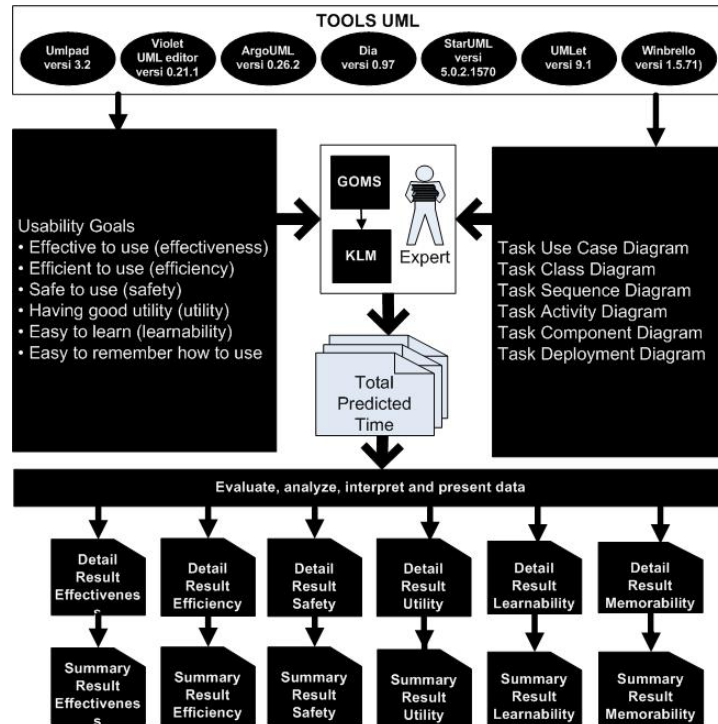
TOOLS UML

Umlpad versi 3.2

Violet UML editor versi 0.21.1

ArgoUML versi 0.26.2

Dia versi 0.97

StarUML versi 5.0.2.1570

UMLet versi 9.1

Winbrello versi 1.5.71)

Usability Goals
• Effective to use (effectiveness)
• Efficient to use (efficiency)
• Safe to use (safety)
• Having good utility (utility)
• Easy to learn (learnability)
• Easy to remember how to use

GOMS

KLM

Expert

Task Use Case Diagram
Task Class Diagram
Task Sequence Diagram
Task Activity Diagram
Task Component Diagram
Task Deployment Diagram

Total Predicted Time

Evaluate, analyze, interpret and present data

Detail Result Effectivenes s

Detail Result Efficiency

Detail Result Safety

Detail Result Utility

Detail Result Learnability

Detail Result Memorability

Summary Result Effectivenes s

Summary Result Efficiency

Summary Result Safety

Summary Result Utility

Summary Result Learnability

Summary Result Memorability